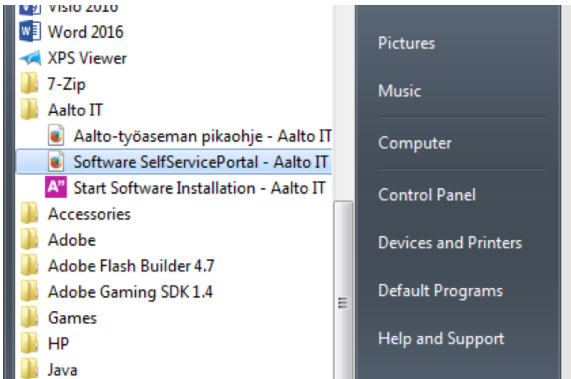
Visio 2016
Word 2016
XPS Viewer
7-Zip
Aalto IT
Aalto-työaseman pikaohje - Aalto IT
Software SelfServicePortal - Aalto IT
Start Software Installation - Aalto IT
Accessories
Adobe
Adobe Flash Builder 4.7
Adobe Gaming SDK 1.4
Games
HP
Java

Pictures
Music
Computer
Control Panel
Devices and Printers
Default Programs
Help and Support